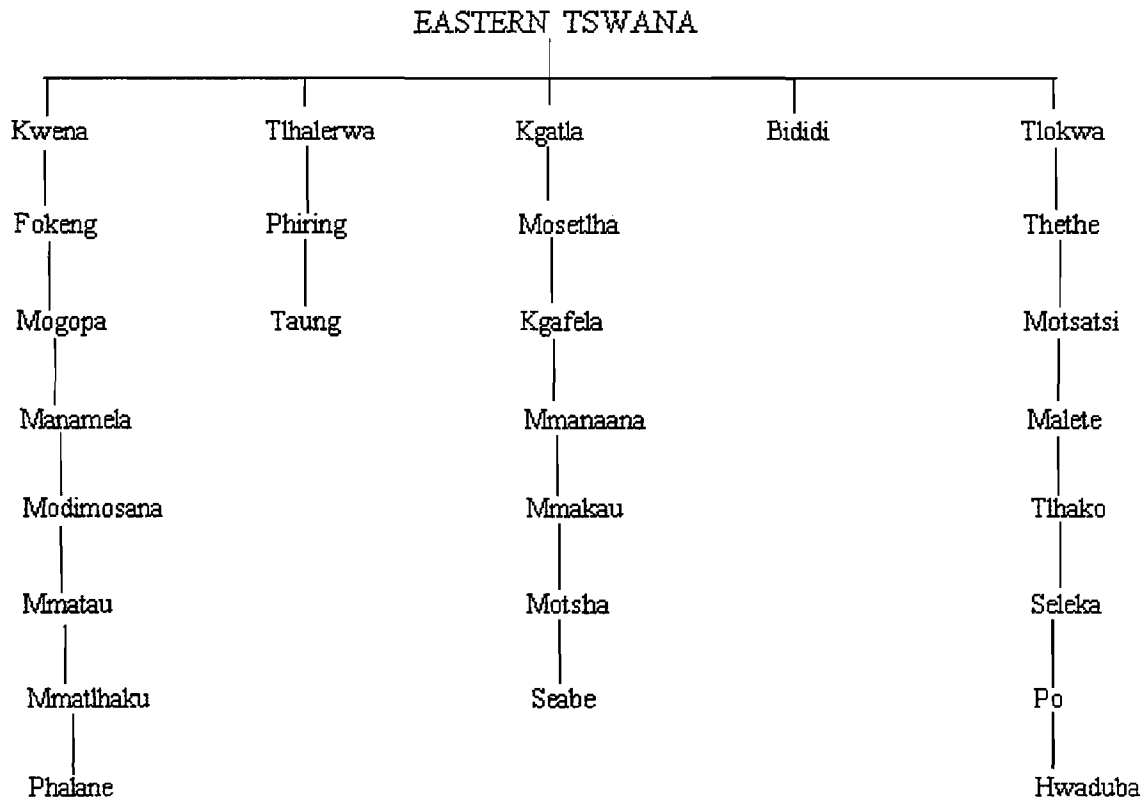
EASTERN TSWANA

Kwena
Fokeng
Mogopa
Manamela
Modimosana
Mmatau
Mmatlhaku
Phalane

Tlhalerwa
Phiring
Taung

Kgatla
Mosetlha
Kgafela
Mmanaana
Mmakau
Motsha
Seabe

Bididi

Tlokwa
Thethe
Motsatsi
Malete
Tlhako
Seleka
Po
Hwaduba